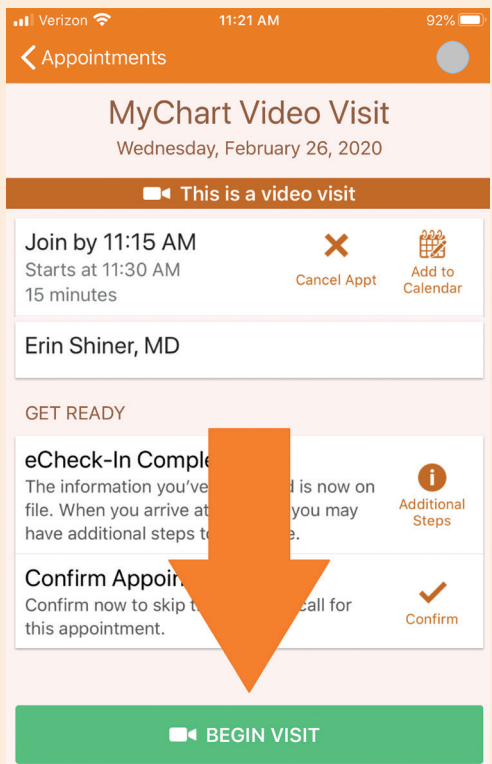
Verizon 11:21 AM 92%

Appointments

MyChart Video Visit
Wednesday, February 26, 2020

This is a video visit

Join by 11:15 AM
Starts at 11:30 AM
15 minutes

Cancel Appt

Add to Calendar

Erin Shiner, MD

GET READY

eCheck-In Comple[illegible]
The information you've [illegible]d is now on file. When you arrive at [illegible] you may have additional steps t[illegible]e.

Additional Steps

Confirm Appoi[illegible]
Confirm now to skip t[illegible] call for this appointment.

Confirm

BEGIN VISIT